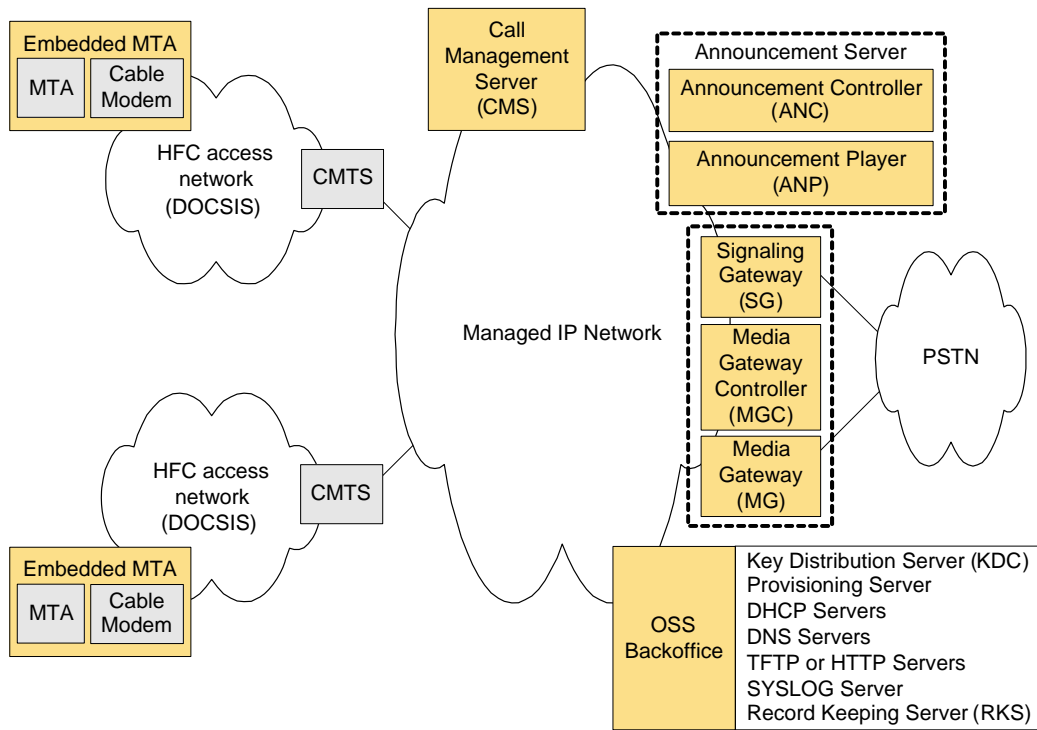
Embedded MTA
MTA
Cable Modem

HFC access network (DOCSIS)

CMTS

Call Management Server (CMS)

Announcement Server
Announcement Controller (ANC)
Announcement Player (ANP)

Signaling Gateway (SG)
Media Gateway Controller (MGC)
Media Gateway (MG)

Managed IP Network

PSTN

HFC access network (DOCSIS)

CMTS

Embedded MTA
MTA
Cable Modem

OSS Backoffice

Key Distribution Server (KDC)
Provisioning Server
DHCP Servers
DNS Servers
TFTP or HTTP Servers
SYSLOG Server
Record Keeping Server (RKS)